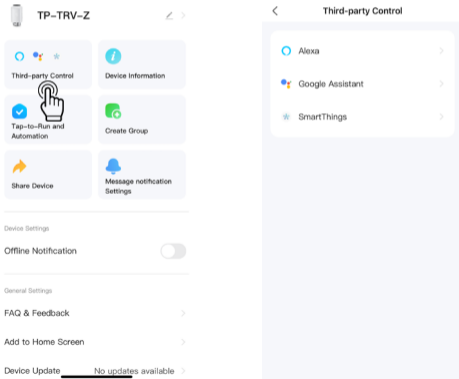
TP-TRV-Z

Third-party Control

Device Information

Tap-to-Run and Automation

Create Group

Share Device

Message notification Settings

Device Settings

Offline Notification

General Settings

FAQ & Feedback

Add to Home Screen

Device Update

No updates available

Third-party Control

Alexa

Google Assistant

SmartThings